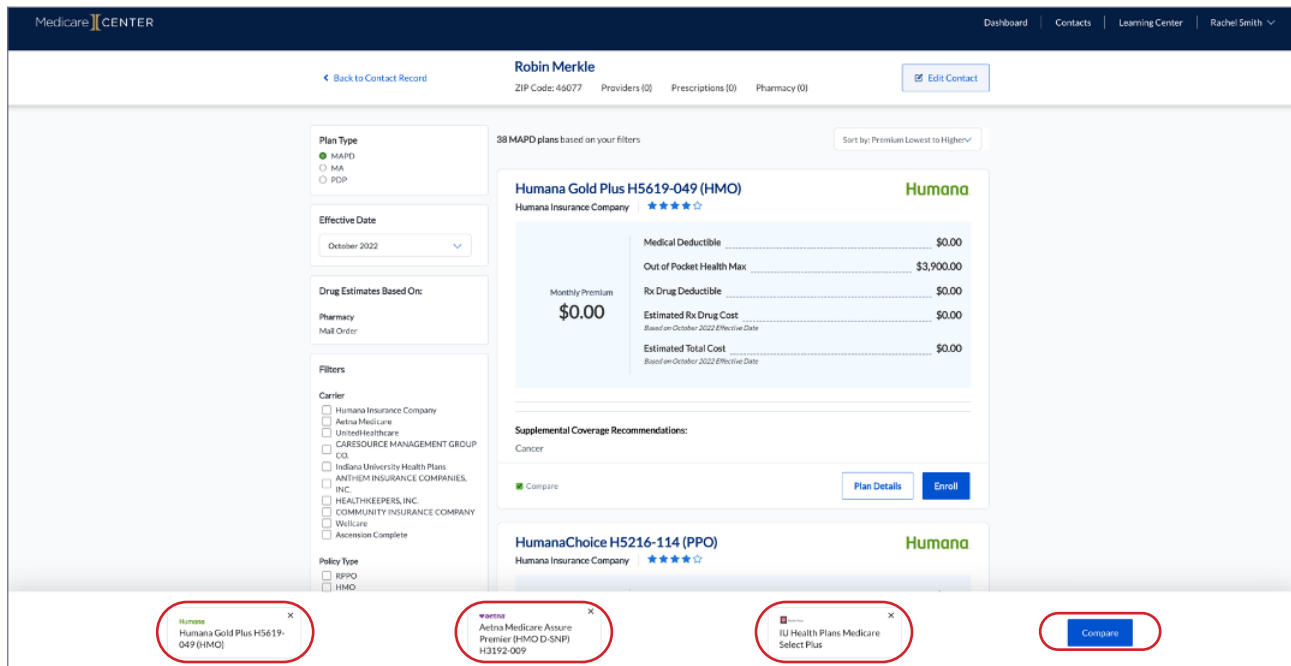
Medicare CENTER

Dashboard | Contacts | Learning Center | Rachel Smith

< Back to Contact Record

Robin Merkle
ZIP Code: 46077 Providers (0) Prescriptions (0) Pharmacy (0)

Edit Contact

Plan Type
MAPD
MA
PDP

Effective Date
October 2022

Drug Estimates Based On:
Pharmacy
Mail Order

Filters
Carrier
Humana Insurance Company
Aetna Medicare
UnitedHealthcare
CARESOURCE MANAGEMENT GROUP CO.
Indiana University Health Plans
ANTHEM INSURANCE COMPANIES, INC.
HEALTHKEEPERS, INC.
COMMUNITY INSURANCE COMPANY
Wellcare
Ascension Complete

Policy Type
RPPO
HMO

38 MAPD plans based on your filters

Sort by: Premium Lowest to Higher

Humana Gold Plus H5619-049 (HMO)
Humana Insurance Company
Humana

Monthly Premium
$0.00

Medical Deductible $0.00
Out of Pocket Health Max $3,900.00
Rx Drug Deductible $0.00
Estimated Rx Drug Cost $0.00
Based on October 2022 Effective Date
Estimated Total Cost $0.00
Based on October 2022 Effective Date

Supplemental Coverage Recommendations:
Cancer

Compare
Plan Details
Enroll

HumanaChoice H5216-114 (PPO)
Humana Insurance Company
Humana

Humana
Humana Gold Plus H5619-049 (HMO)

aetna
Aetna Medicare Assure Premier (HMO D-SNP) H3192-009

IU Health Plans Medicare Select Plus

Compare